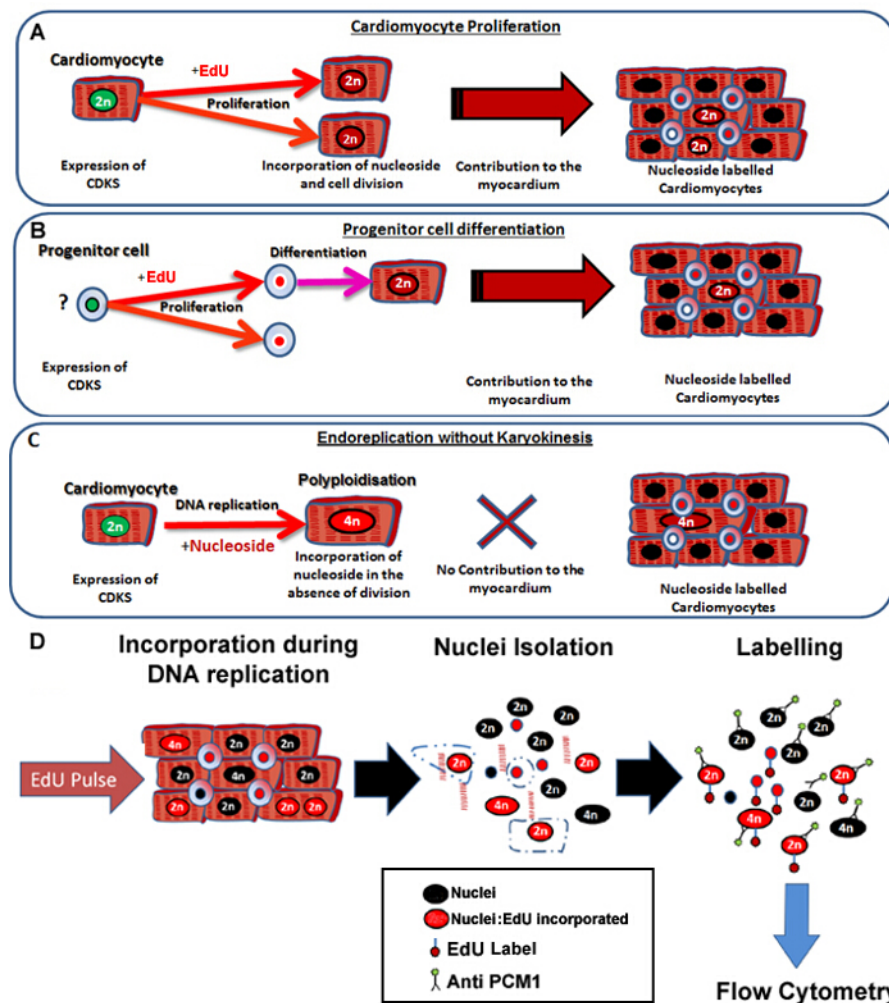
A

Cardiomyocyte Proliferation

Cardiomyocyte

2n

+EdU

Proliferation

2n

2n

Expression of CDKS

Incorporation of nucleoside and cell division

Contribution to the myocardium

2n

2n

Nucleoside labelled Cardiomyocytes

B

Progenitor cell differentiation

Progenitor cell

?

+EdU

Proliferation

Differentiation

2n

Expression of CDKS

Contribution to the myocardium

2n

Nucleoside labelled Cardiomyocytes

C

Endoreplication without Karyokinesis

Cardiomyocyte

2n

DNA replication

+Nucleoside

Polyploidisation

4n

Incorporation of nucleoside in the absence of division

Expression of CDKS

No Contribution to the myocardium

4n

Nucleoside labelled Cardiomyocytes

D

Incorporation during DNA replication

Nuclei Isolation

Labelling

EdU Pulse

4n 2n 2n
2n 4n 2n
2n 2n 2n 2n

2n 2n 2n 2n 2n 2n 2n 2n 4n 2n 4n 2n

2n 2n 2n 2n 2n 2n 4n 2n 4n

Nuclei

Nuclei:EdU incorporated

EdU Label

Anti PCM1

Flow Cytometr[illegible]